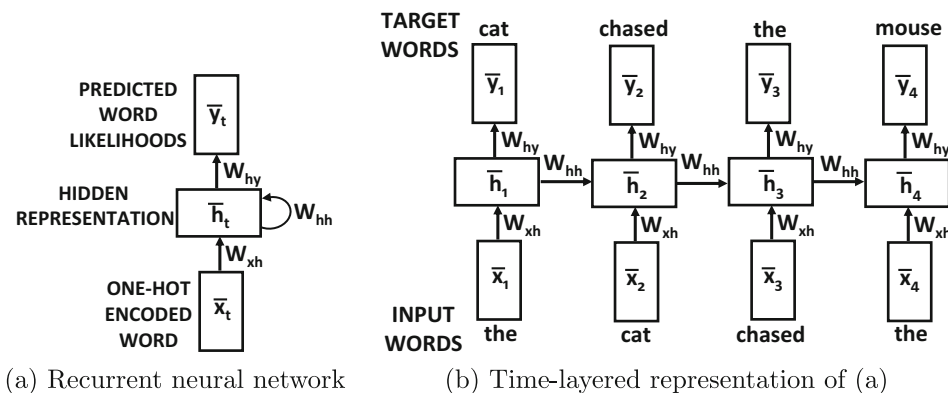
PREDICTED WORD LIKELIHOODS

$\overline{y}_t$

$W_{hy}$

HIDDEN REPRESENTATION

$\overline{h}_t$

$W_{hh}$

$W_{xh}$

ONE-HOT ENCODED WORD

$\overline{x}_t$

(a) Recurrent neural network

TARGET WORDS

cat

chased

the

mouse

$\overline{y}_1$

$\overline{y}_2$

$\overline{y}_3$

$\overline{y}_4$

$W_{hy}$

$W_{hy}$

$W_{hy}$

$W_{hy}$

$\overline{h}_1$

$W_{hh}$

$\overline{h}_2$

$W_{hh}$

$\overline{h}_3$

$W_{hh}$

$\overline{h}_4$

$W_{xh}$

$W_{xh}$

$W_{xh}$

$W_{xh}$

$\overline{x}_1$

$\overline{x}_2$

$\overline{x}_3$

$\overline{x}_4$

INPUT WORDS

the

cat

chased

the

(b) Time-layered representation of (a)